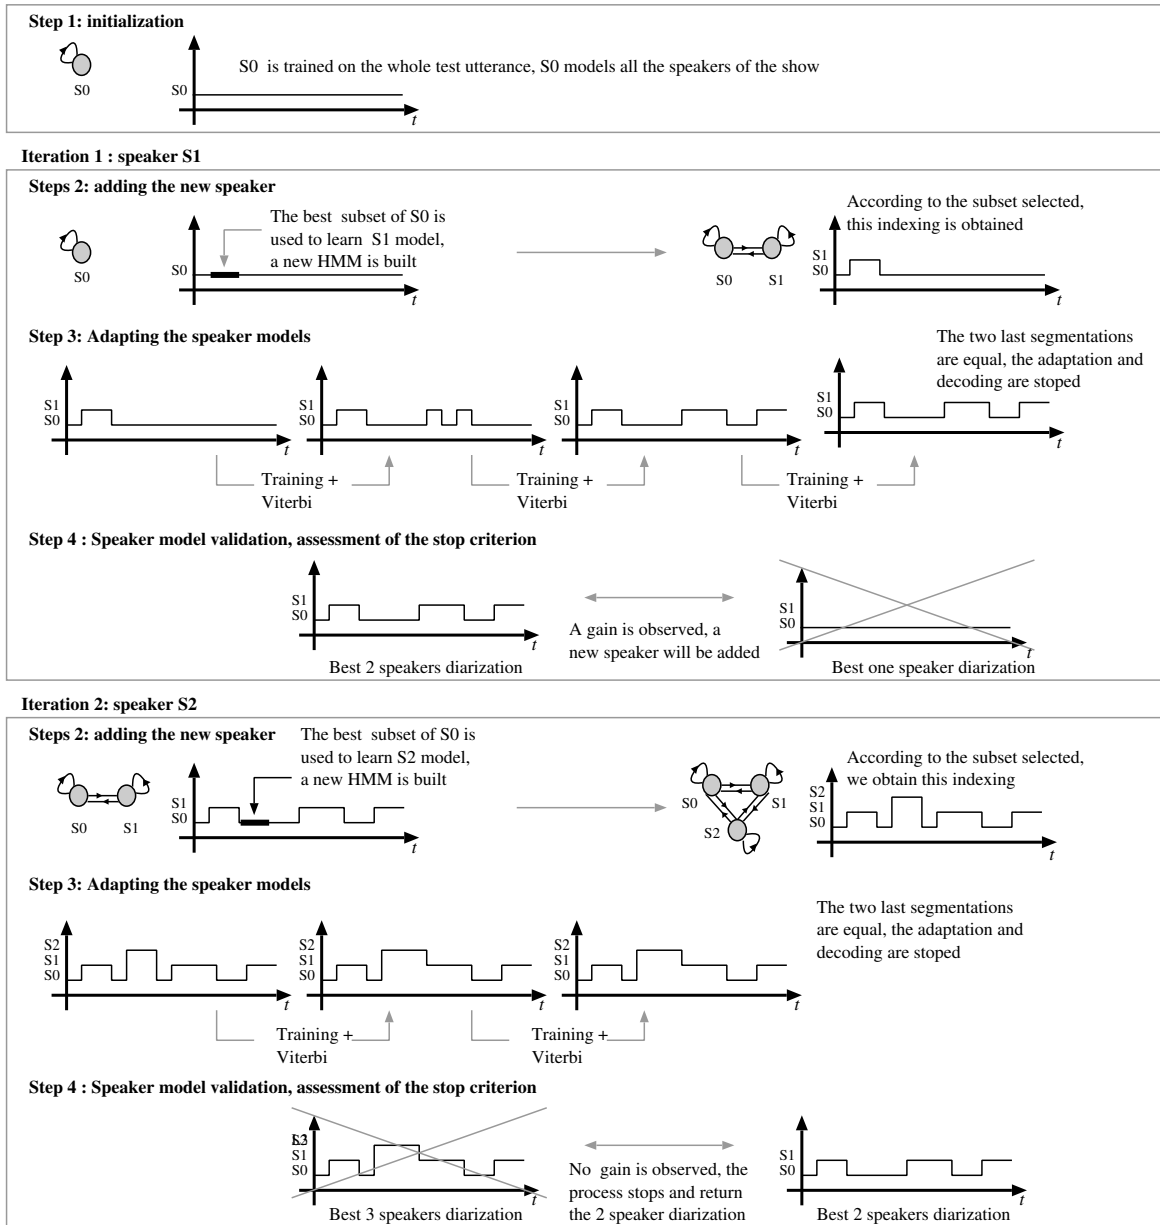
Step 1: initialization

S0

S0

t

S0 is trained on the whole test utterance, S0 models all the speakers of the show

Iteration 1 : speaker S1

Steps 2: adding the new speaker

S0

S0

t

The best subset of S0 is used to learn S1 model, a new HMM is built

S0 S1

According to the subset selected, this indexing is obtained

S1
S0

t

Step 3: Adapting the speaker models

S1
S0
t

S1
S0
t

S1
S0
t

The two last segmentations are equal, the adaptation and decoding are stoped

S1
S0
t

Training + Viterbi

Training + Viterbi

Training + Viterbi

Step 4 : Speaker model validation, assessment of the stop criterion

S1
S0
t

Best 2 speakers diarization

A gain is observed, a new speaker will be added

S1
S0
t

Best one speaker diarization

Iteration 2: speaker S2

Steps 2: adding the new speaker

The best subset of S0 is used to learn S2 model, a new HMM is built

S0 S1

S1
S0
t

S0 S1 S2

According to the subset selected, we obtain this indexing

S2
S1
S0
t

Step 3: Adapting the speaker models

S2
S1
S0
t

S2
S1
S0
t

S2
S1
S0
t

The two last segmentations are equal, the adaptation and decoding are stoped

Training + Viterbi

Training + Viterbi

Step 4 : Speaker model validation, assessment of the stop criterion

S3
S1
S0
t

Best 3 speakers diarization

No gain is observed, the process stops and return the 2 speaker diarization

S1
S0
t

Best 2 speakers diarization